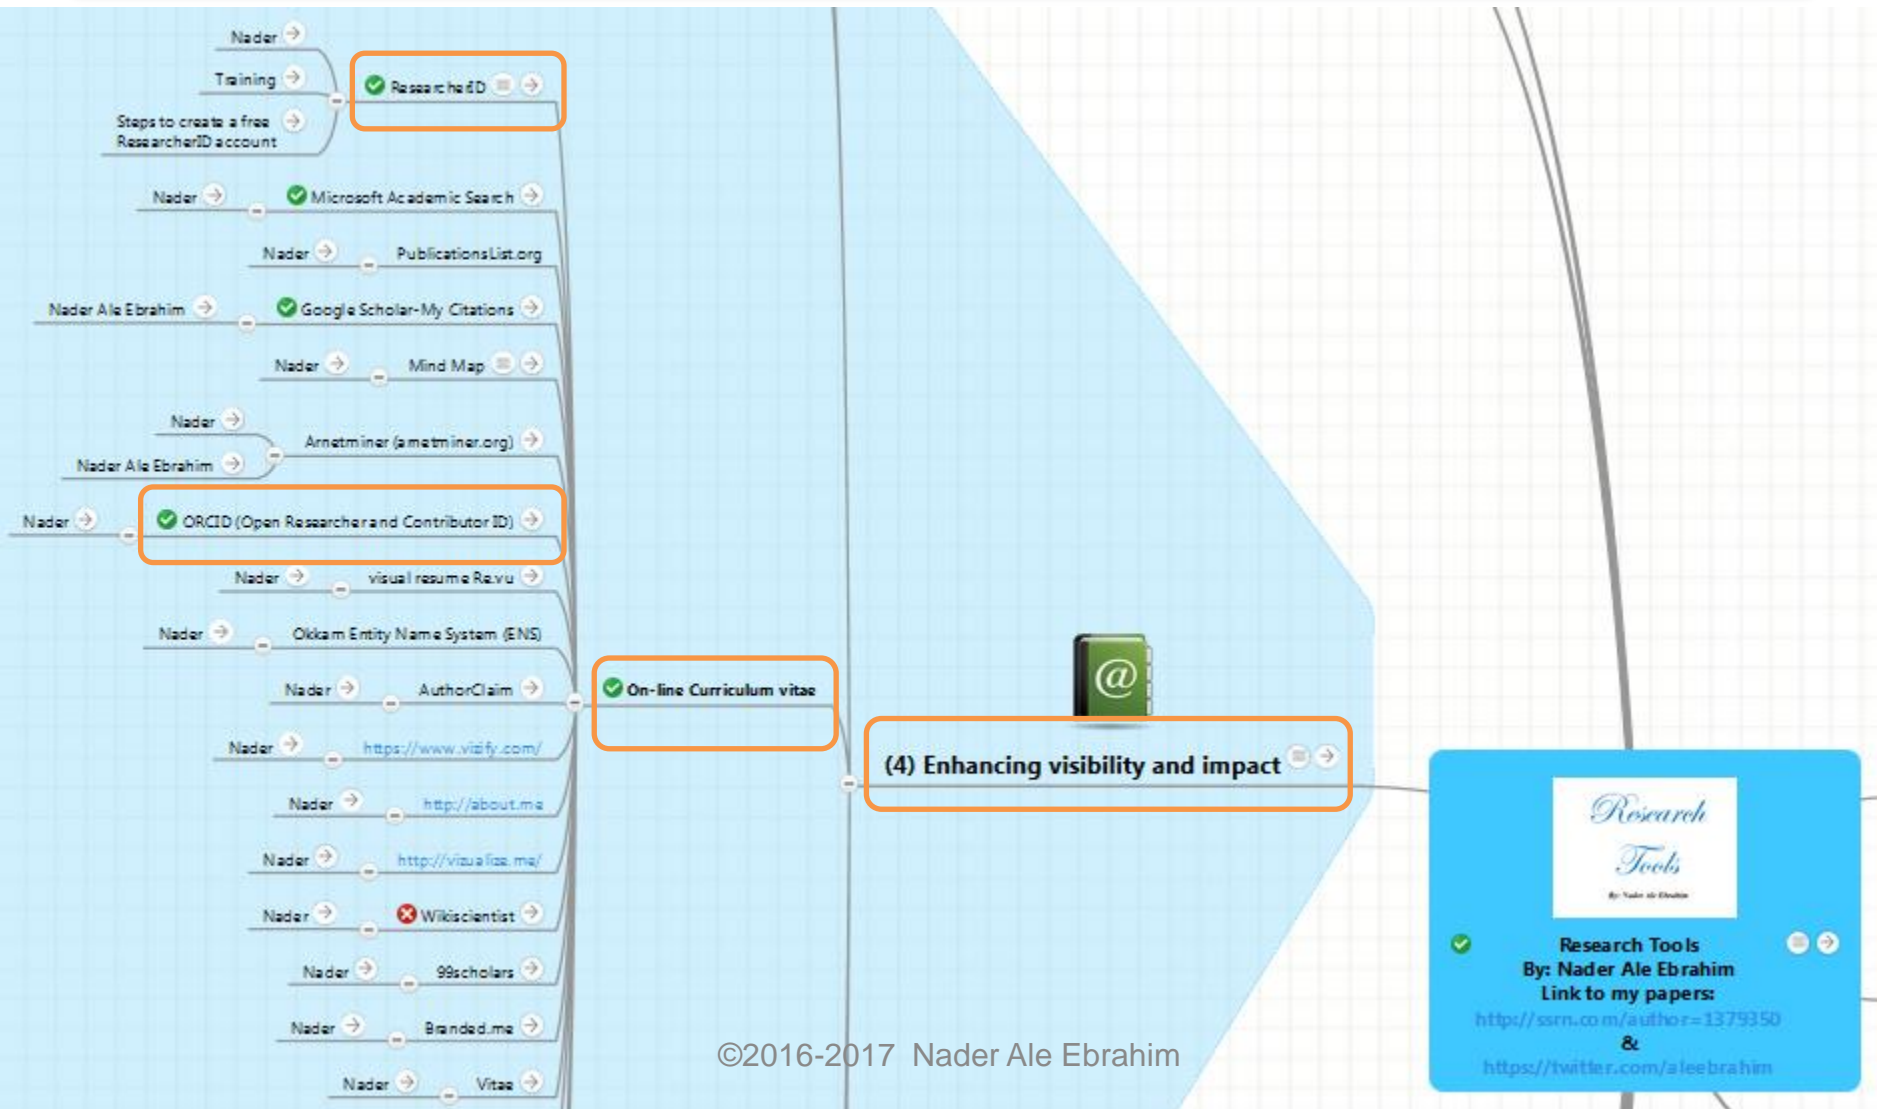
Nader
Training
Steps to create a free ResearcherID account
ResearcherID

Nader
Microsoft Academic Search

Nader
PublicationsList.org

Nader Ale Ebrahim
Google Scholar-My Citations

Nader
Mind Map

Nader
Nader Ale Ebrahim
Arnetminer (arnetminer.org)

Nader
ORCID (Open Researcher and Contributor ID)

Nader
visual resume Re.vu

Nader
Okkam Entity Name System (ENS)

Nader
AuthorClaim

Nader
https://www.vizify.com/

Nader
http://about.me

Nader
http://vizualize.me/

Nader
Wikiscientist

Nader
99scholars

Nader
Branded.me

Nader
Vitae

On-line Curriculum vitae

(4) Enhancing visibility and impact

Research Tools
By: Nader Ale Ebrahim

Research Tools
By: Nader Ale Ebrahim
Link to my papers:
http://ssrn.com/author=1379350
&
https://twitter.com/aleebrahim

©2016-2017 Nader Ale Ebrahim